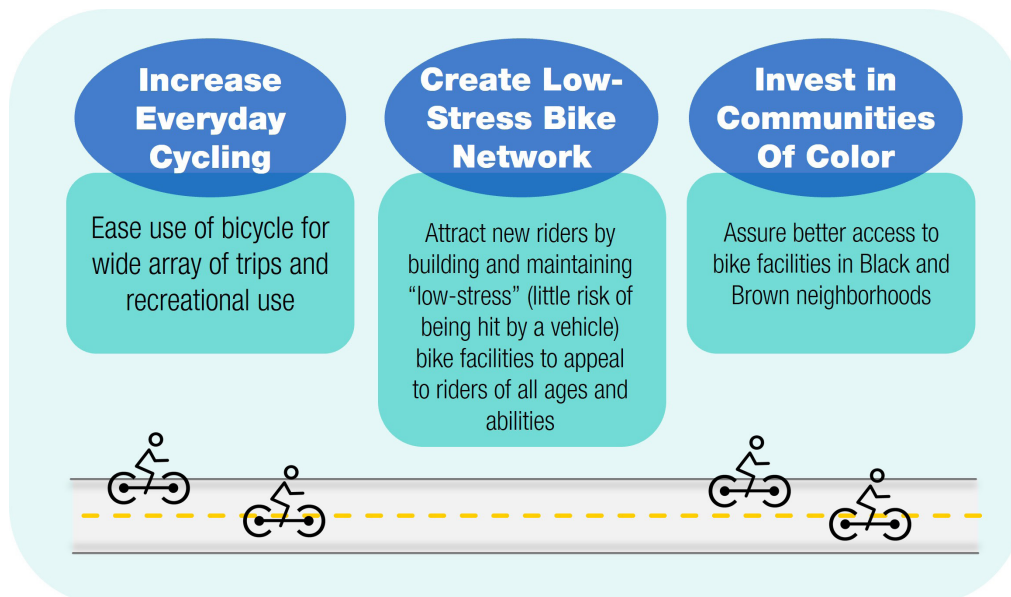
Increase Everyday Cycling

Ease use of bicycle for wide array of trips and recreational use

Create Low-Stress Bike Network

Attract new riders by building and maintaining “low-stress” (little risk of being hit by a vehicle) bike facilities to appeal to riders of all ages and abilities

Invest in Communities Of Color

Assure better access to bike facilities in Black and Brown neighborhoods